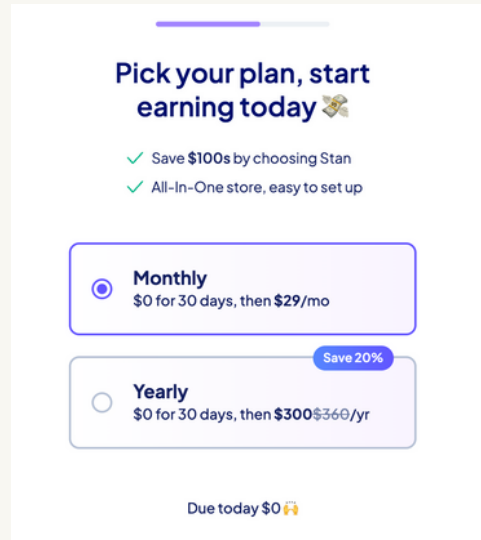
Pick your plan, start earning today 💸

✓ Save $100s by choosing Stan
✓ All-In-One store, easy to set up

Monthly
$0 for 30 days, then $29/mo

Save 20%

Yearly
$0 for 30 days, then $300~~$360~~/yr

Due today $0 🙌